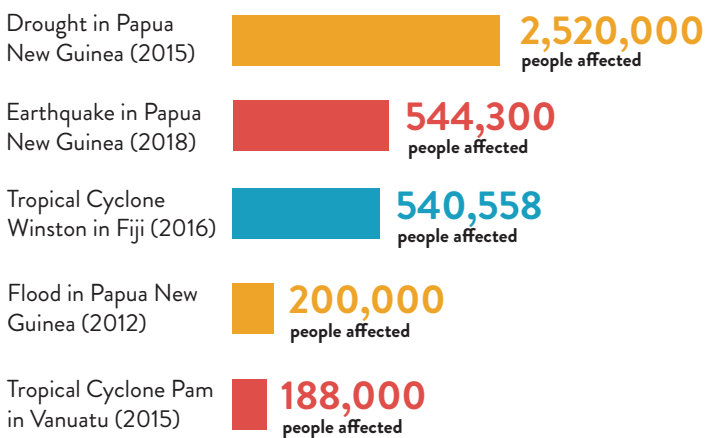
Drought in Papua New Guinea (2015)
2,520,000
people affected

Earthquake in Papua New Guinea (2018)
544,300
people affected

Tropical Cyclone Winston in Fiji (2016)
540,558
people affected

Flood in Papua New Guinea (2012)
200,000
people affected

Tropical Cyclone Pam in Vanuatu (2015)
188,000
people affected